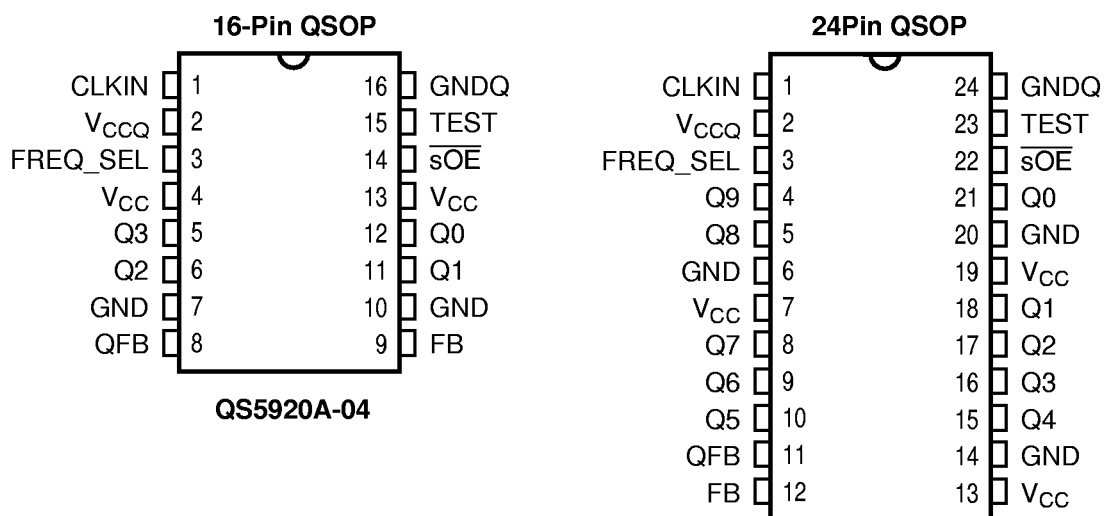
16-Pin QSOP

| | | | |
|---|---|---|---|
| CLKIN | 1 | 16 | GNDQ |
| $V_{CCQ}$ | 2 | 15 | TEST |
| FREQ_SEL | 3 | 14 | $\overline{sOE}$ |
| $V_{CC}$ | 4 | 13 | $V_{CC}$ |
| Q3 | 5 | 12 | Q0 |
| Q2 | 6 | 11 | Q1 |
| GND | 7 | 10 | GND |
| QFB | 8 | 9 | FB |

QS5920A-04

24Pin QSOP

| | | | |
|---|---|---|---|
| CLKIN | 1 | 24 | GNDQ |
| $V_{CCQ}$ | 2 | 23 | TEST |
| FREQ_SEL | 3 | 22 | $\overline{sOE}$ |
| Q9 | 4 | 21 | Q0 |
| Q8 | 5 | 20 | GND |
| GND | 6 | 19 | $V_{CC}$ |
| $V_{CC}$ | 7 | 18 | Q1 |
| Q7 | 8 | 17 | Q2 |
| Q6 | 9 | 16 | Q3 |
| Q5 | 10 | 15 | Q4 |
| QFB | 11 | 14 | GND |
| FB | 12 | 13 | $V_{CC}$ |